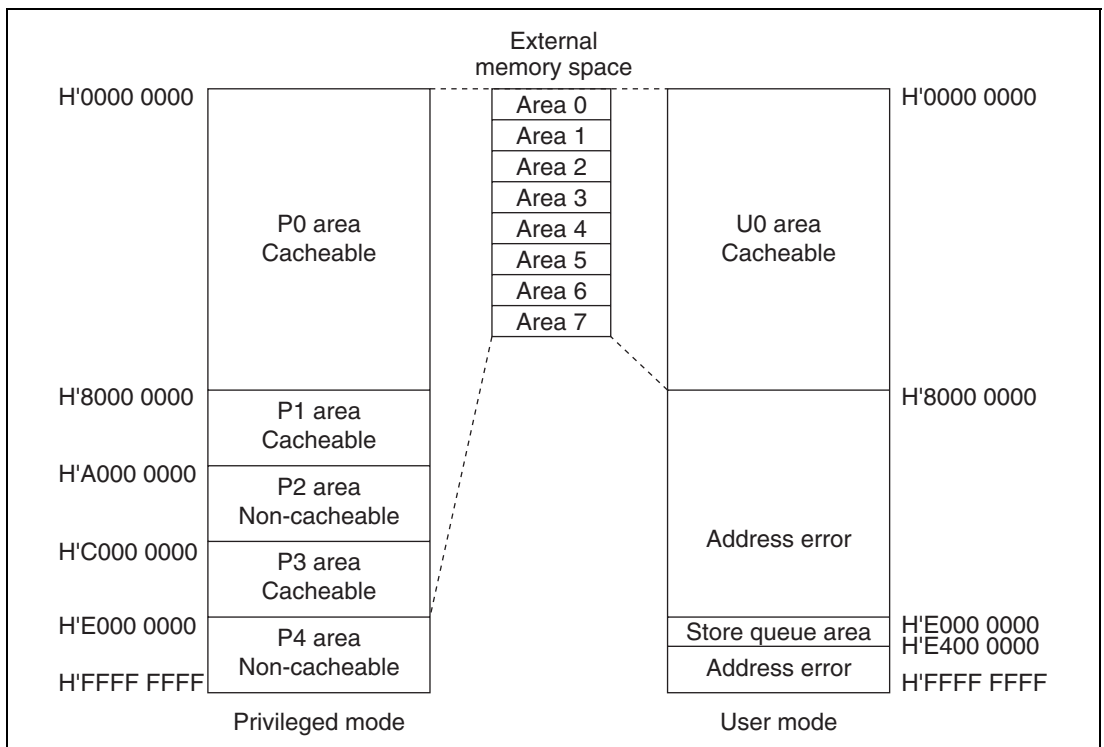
External memory space

H'0000 0000

P0 area
Cacheable

H'8000 0000

P1 area
Cacheable

H'A000 0000

P2 area
Non-cacheable

H'C000 0000

P3 area
Cacheable

H'E000 0000

P4 area
Non-cacheable

H'FFFF FFFF

Privileged mode

Area 0
Area 1
Area 2
Area 3
Area 4
Area 5
Area 6
Area 7

H'0000 0000

U0 area
Cacheable

H'8000 0000

Address error

H'E000 0000

Store queue area

H'E400 0000

Address error

H'FFFF FFFF

User mode